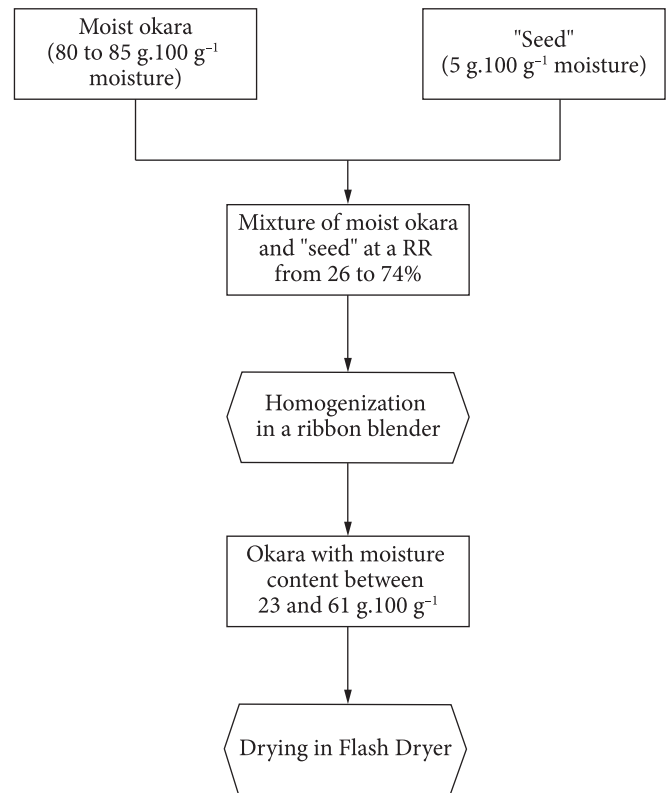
Moist okara (80 to 85 g.100 g$^{-1}$ moisture)

"Seed" (5 g.100 g$^{-1}$ moisture)

Mixture of moist okara and "seed" at a RR from 26 to 74%

Homogenization in a ribbon blender

Okara with moisture content between 23 and 61 g.100 g$^{-1}$

Drying in Flash Dryer